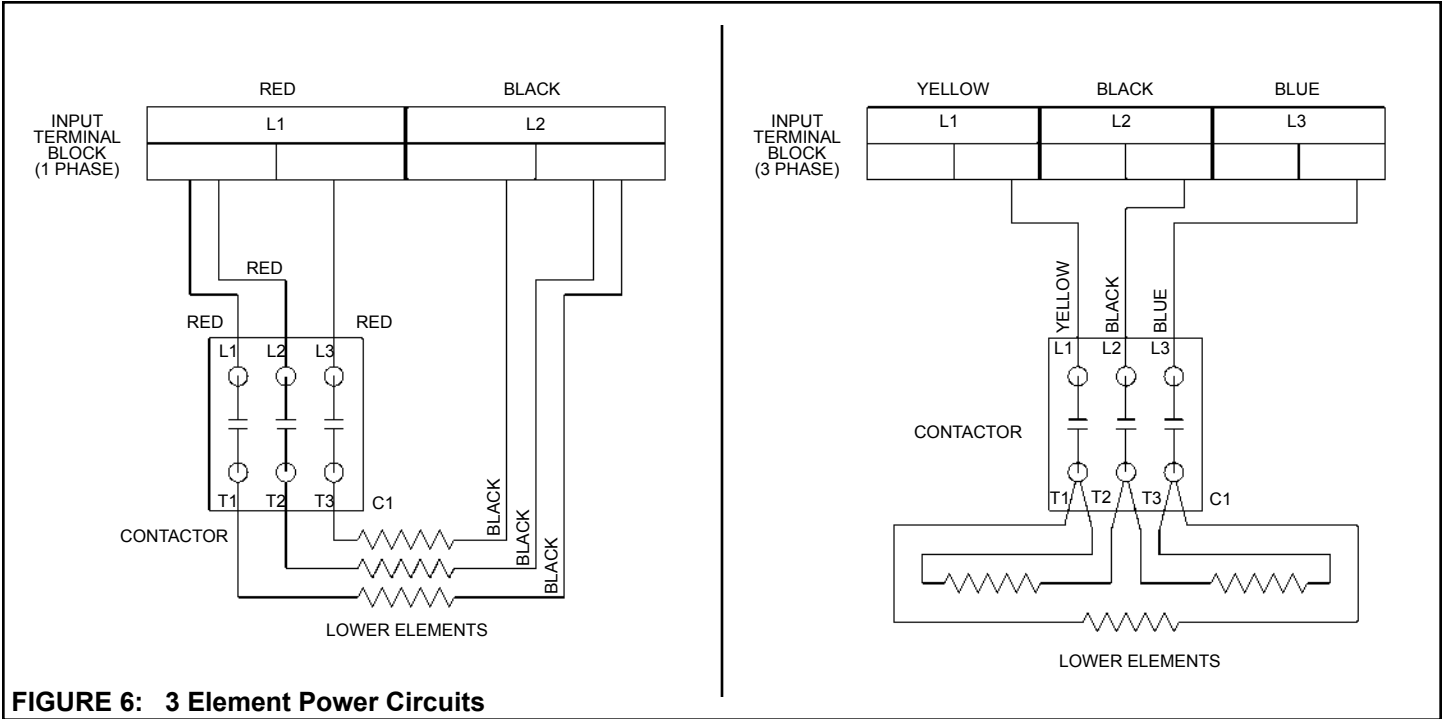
RED

BLACK

INPUT TERMINAL BLOCK (1 PHASE)

L1

L2

RED

RED

RED

L1 L2 L3

T1 T2 T3 C1

CONTACTOR

BLACK

BLACK

BLACK

LOWER ELEMENTS

YELLOW

BLACK

BLUE

INPUT TERMINAL BLOCK (3 PHASE)

L1

L2

L3

YELLOW

BLACK

BLUE

L1 L2 L3

CONTACTOR

T1 T2 T3 C1

LOWER ELEMENTS

FIGURE 6: 3 Element Power Circuits